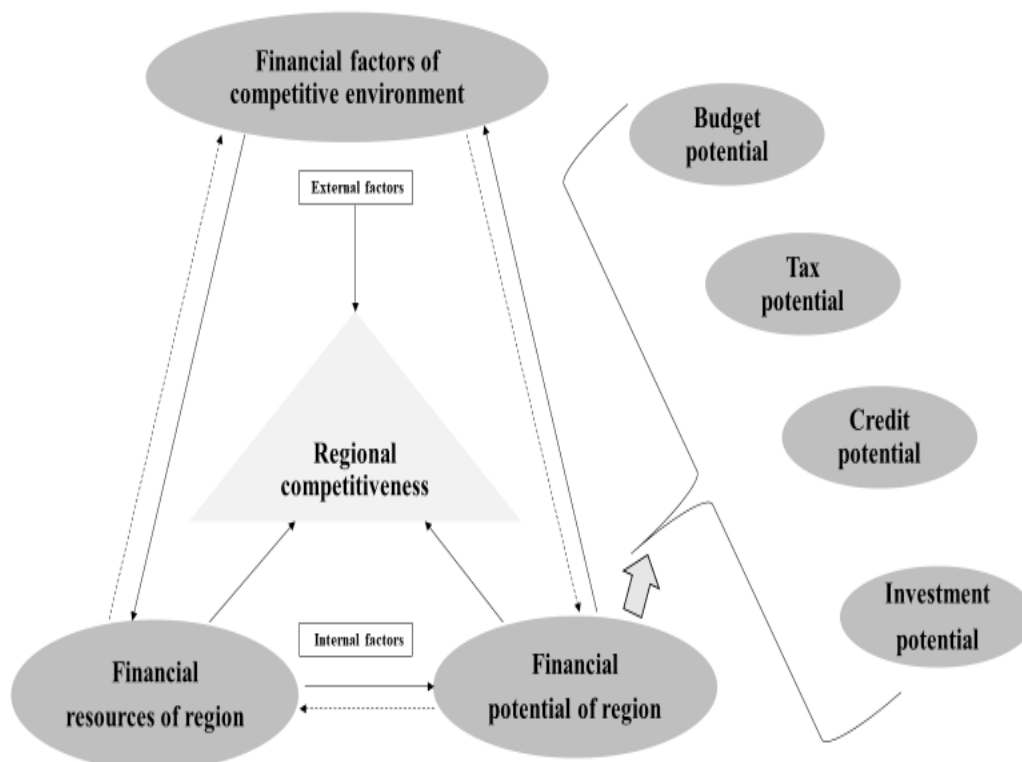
Financial factors of competitive environment

Budget potential

External factors

Tax potential

Credit potential

Regional competitiveness

Investment potential

Internal factors

Financial resources of region

Financial potential of region